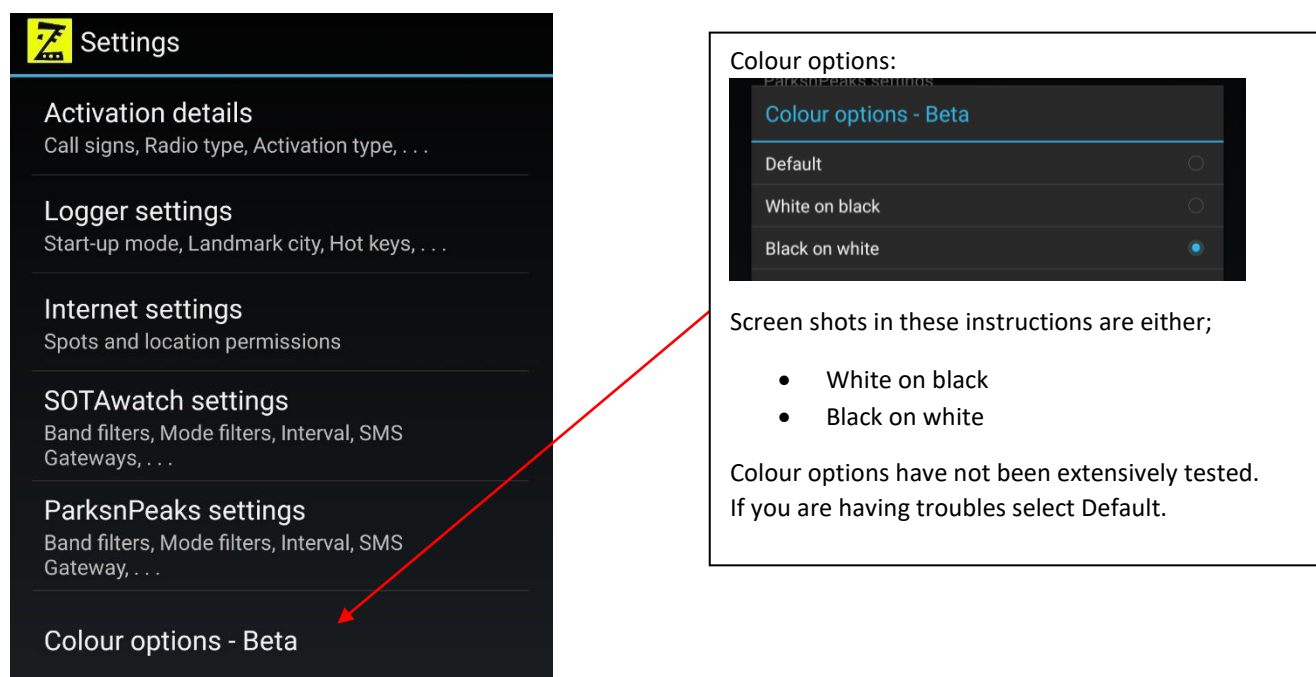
Settings

Activation details
Call signs, Radio type, Activation type, . . .

Logger settings
Start-up mode, Landmark city, Hot keys, . . .

Internet settings
Spots and location permissions

SOTAwatch settings
Band filters, Mode filters, Interval, SMS Gateways, . . .

ParksnPeaks settings
Band filters, Mode filters, Interval, SMS Gateway, . . .

Colour options - Beta

Colour options:

ParksnPeaks settings

Colour options - Beta

Default

White on black

Black on white

Screen shots in these instructions are either;

- White on black
- Black on white

Colour options have not been extensively tested. If you are having troubles select Default.